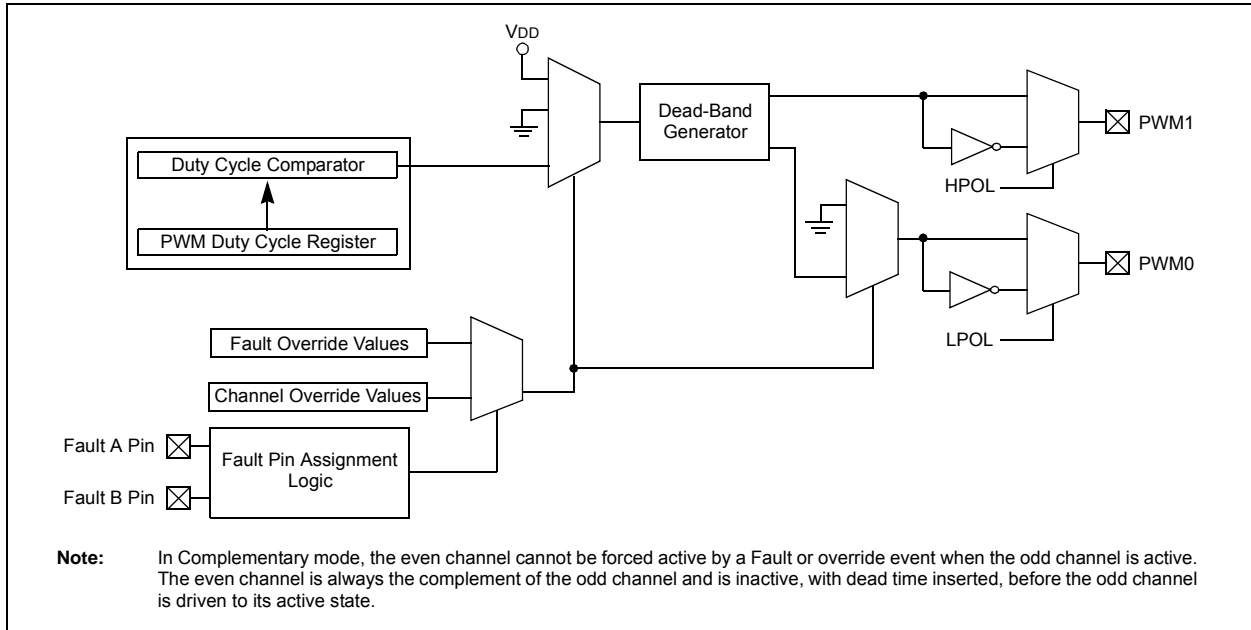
VDD

Dead-Band Generator

PWM1

Duty Cycle Comparator

HPOL

PWM Duty Cycle Register

PWM0

Fault Override Values

LPOL

Channel Override Values

Fault A Pin

Fault Pin Assignment Logic

Fault B Pin

**Note:** In Complementary mode, the even channel cannot be forced active by a Fault or override event when the odd channel is active. The even channel is always the complement of the odd channel and is inactive, with dead time inserted, before the odd channel is driven to its active state.